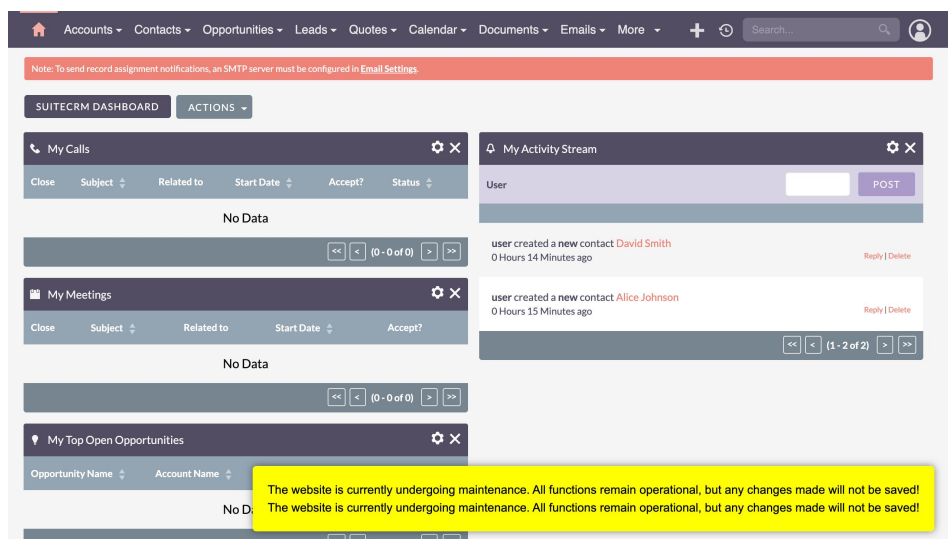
Accounts ▾ Contacts ▾ Opportunities ▾ Leads ▾ Quotes ▾ Calendar ▾ Documents ▾ Emails ▾ More ▾

Search...

Note: To send record assignment notifications, an SMTP server must be configured in Email Settings.

SUITECRM DASHBOARD

ACTIONS ▾

My Calls

| Close | Subject | Related to | Start Date | Accept? | Status |
|---|---|---|---|---|---|

No Data

<< < (0 - 0 of 0) > >>

My Meetings

| Close | Subject | Related to | Start Date | Accept? |
|---|---|---|---|---|

No Data

<< < (0 - 0 of 0) > >>

My Top Open Opportunities

| Opportunity Name | Account Name |
|---|---|

No Da

My Activity Stream

User

POST

user created a new contact David Smith
0 Hours 14 Minutes ago
Reply | Delete

user created a new contact Alice Johnson
0 Hours 15 Minutes ago
Reply | Delete

<< < (1 - 2 of 2) > >>

The website is currently undergoing maintenance. All functions remain operational, but any changes made will not be saved!
The website is currently undergoing maintenance. All functions remain operational, but any changes made will not be saved!